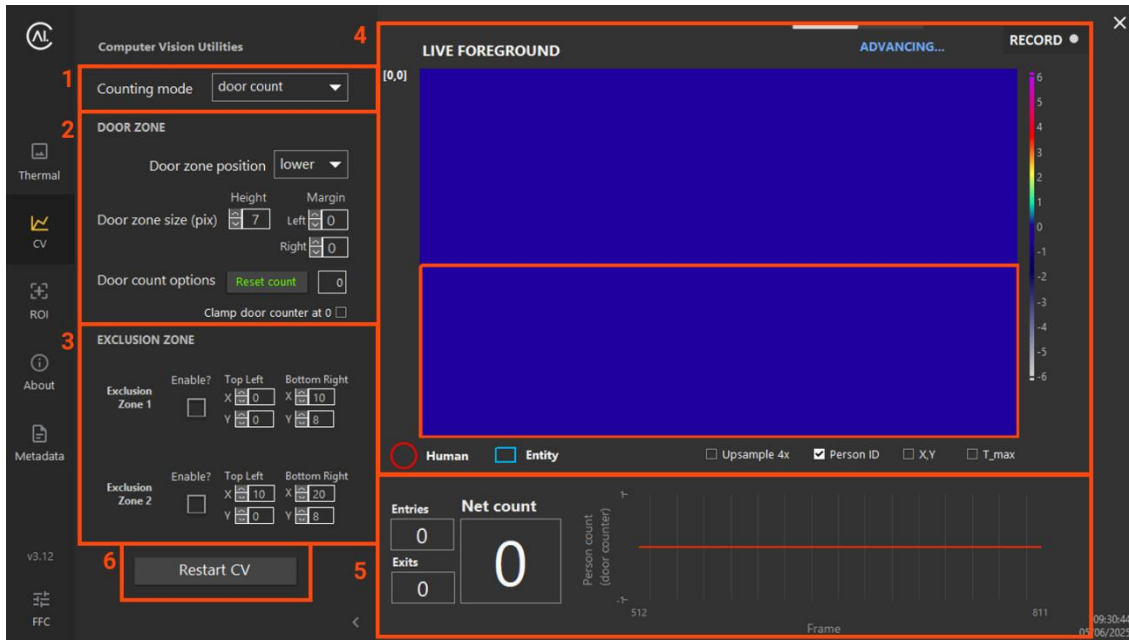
Computer Vision Utilities

1
Counting mode door count

2
DOOR ZONE
Door zone position lower
Height Margin
Door zone size (pix) 7 Left 0
Right 0
Door count options Reset count 0
Clamp door counter at 0

3
EXCLUSION ZONE
Exclusion Zone 1 Enable? Top Left X 0 Y 0 Bottom Right X 10 Y 8
Exclusion Zone 2 Enable? Top Left X 10 Y 0 Bottom Right X 20 Y 8

6
Restart CV

Thermal
CV
ROI
About
Metadata
v3.12
FFC

4
LIVE FOREGROUND
ADVANCING...
RECORD
[0,0]
6
5
4
3
2
1
0
-1
-2
-3
-4
-5
-6
Human Entity
Upsample 4x Person ID X,Y T_max

5
Entries 0
Exits 0
Net count 0
Person count (door counter)
512
811
Frame
09:30:44
05/06/2025